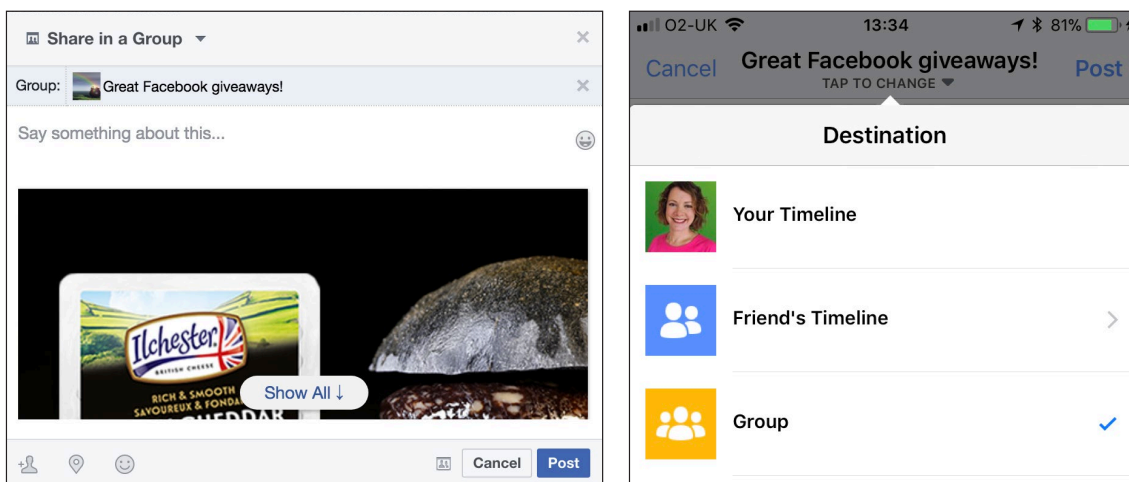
Share in a Group

Group: Great Facebook giveaways!

Say something about this...

Ilchester

BRITISH CHEESE

RICH & SMOOTH
SAVOUREUX & FONDA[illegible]

CHEDDAR

Show All ↓

Cancel Post

O2-UK 13:34 81%

Cancel Great Facebook giveaways! Post
TAP TO CHANGE

Destination

Your Timeline

Friend's Timeline

Group